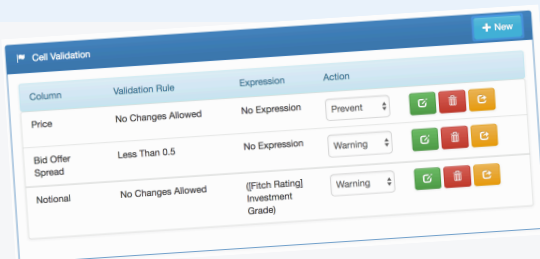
+ New

Cell Validation

| Column | Validation Rule | Expression | Action |
|---|---|---|---|
| Price | No Changes Allowed | No Expression | Prevent |
| Bid Offer Spread | Less Than 0.5 | No Expression | Warning |
| Notional | No Changes Allowed | ([Fitch Rating] Investment Grade) | Warning |